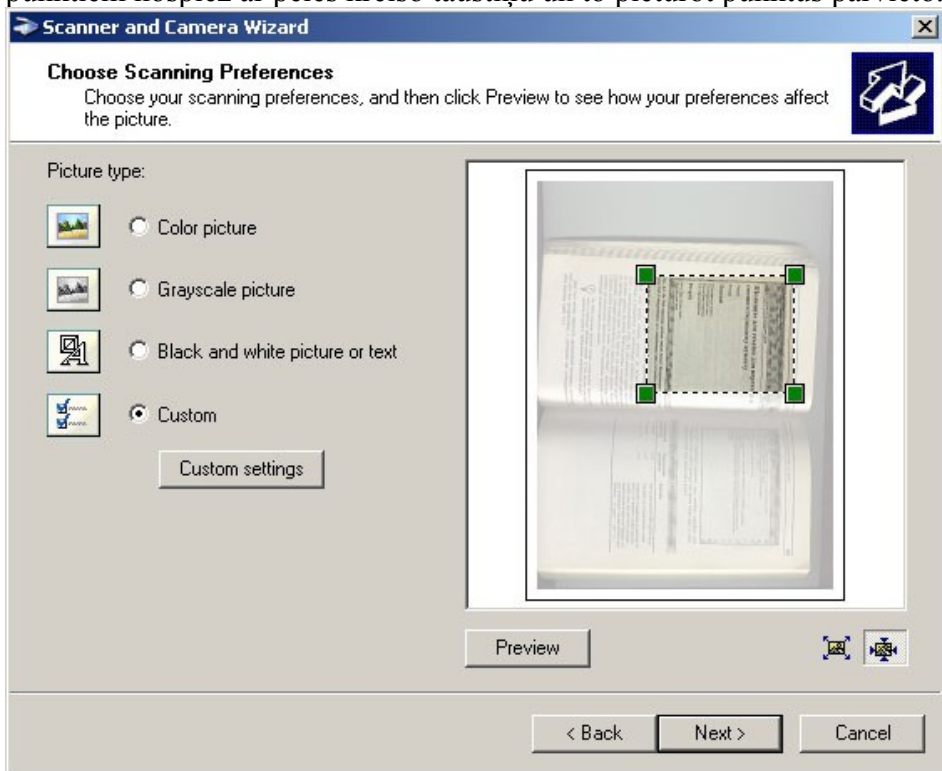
Scanner and Camera Wizard

Choose Scanning Preferences
Choose your scanning preferences, and then click Preview to see how your preferences affect the picture.

Picture type:

Color picture

Grayscale picture

Black and white picture or text

Custom

Custom settings

Preview

< Back

Next >

Cancel